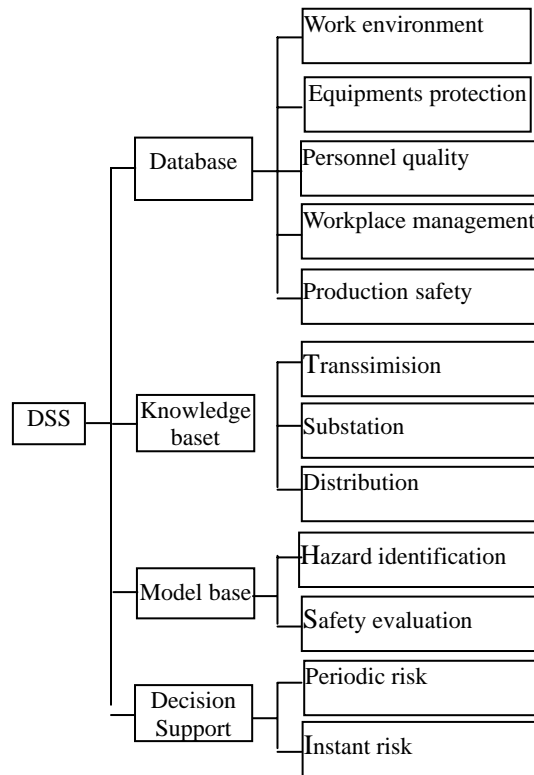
DSS

Database

Work environment

Equipments protection

Personnel quality

Workplace management

Production safety

Knowledge baset

Transsimision

Substation

Distribution

Model base

Hazard identification

Safety evaluation

Decision Support

Periodic risk

Instant risk